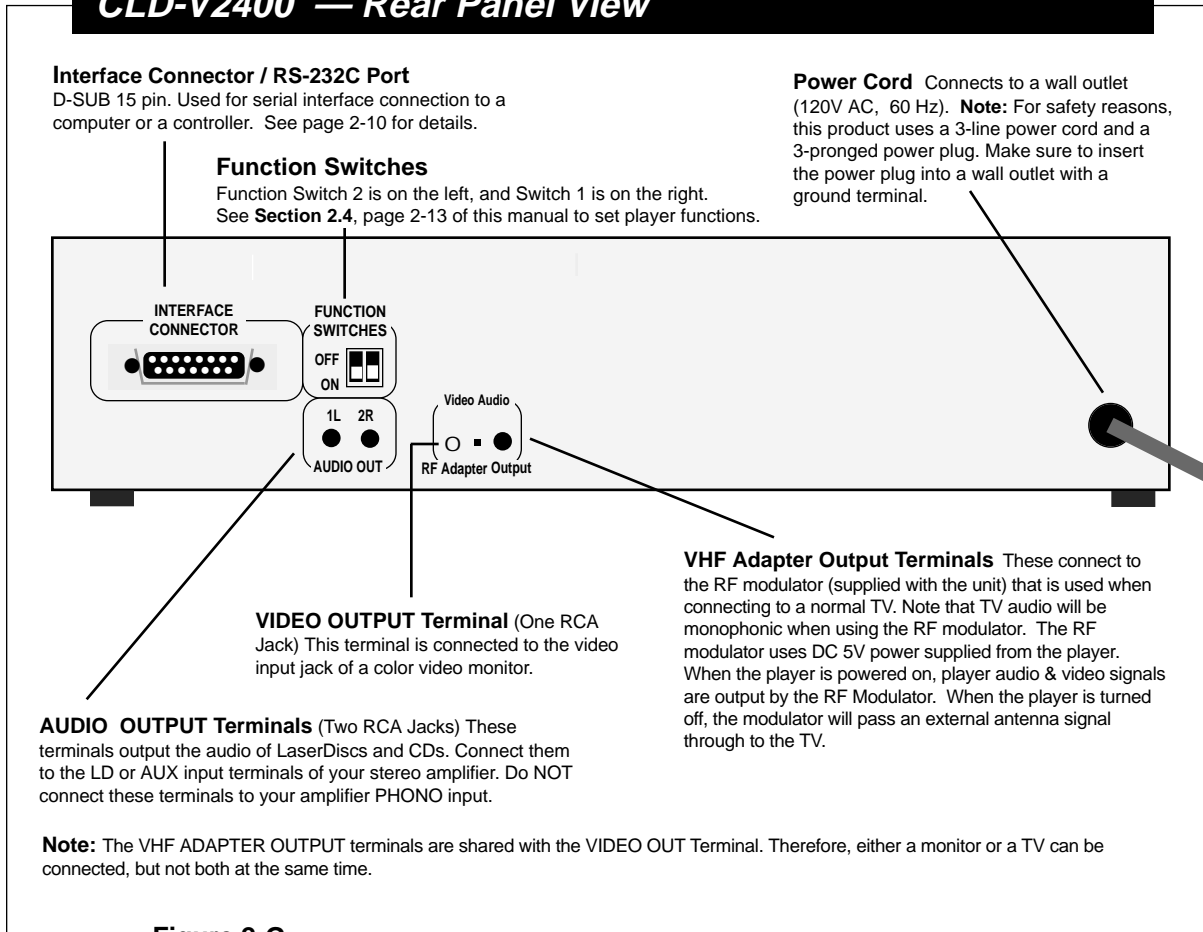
CLD-V2400 — Rear Panel View

Interface Connector / RS-232C Port
D-SUB 15 pin. Used for serial interface connection to a computer or a controller. See page 2-10 for details.

Power Cord Connects to a wall outlet (120V AC, 60 Hz). Note: For safety reasons, this product uses a 3-line power cord and a 3-pronged power plug. Make sure to insert the power plug into a wall outlet with a ground terminal.

Function Switches
Function Switch 2 is on the left, and Switch 1 is on the right. See Section 2.4, page 2-13 of this manual to set player functions.

INTERFACE CONNECTOR

FUNCTION SWITCHES

OFF

ON

1L 2R

AUDIO OUT

Video Audio

RF Adapter Output

VHF Adapter Output Terminals These connect to the RF modulator (supplied with the unit) that is used when connecting to a normal TV. Note that TV audio will be monophonic when using the RF modulator. The RF modulator uses DC 5V power supplied from the player. When the player is powered on, player audio & video signals are output by the RF Modulator. When the player is turned off, the modulator will pass an external antenna signal through to the TV.

VIDEO OUTPUT Terminal (One RCA Jack) This terminal is connected to the video input jack of a color video monitor.

AUDIO OUTPUT Terminals (Two RCA Jacks) These terminals output the audio of LaserDiscs and CDs. Connect them to the LD or AUX input terminals of your stereo amplifier. Do NOT connect these terminals to your amplifier PHONO input.

Note: The VHF ADAPTER OUTPUT terminals are shared with the VIDEO OUT Terminal. Therefore, either a monitor or a TV can be connected, but not both at the same time.

Figure 2-C